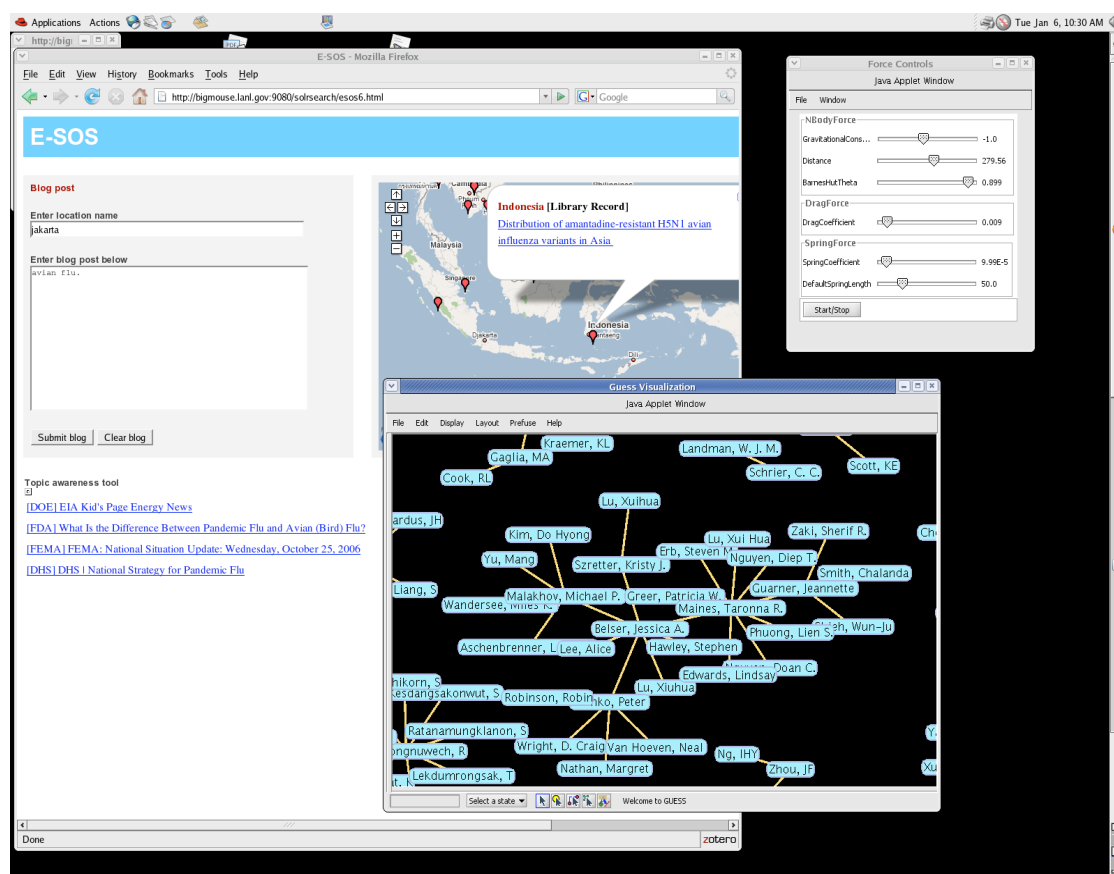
Applications Actions

Tue Jan 6, 10:30 AM

http://bigı

E-SOS - Mozilla Firefox

File Edit View History Bookmarks Tools Help

http://bigmouse.lanl.gov:9080/solrsearch/esos6.html

Google

E-SOS

Blog post

Enter location name

jakarta

Enter blog post below

avian flu.

Submit blog Clear blog

Topic awareness tool

[DOE] EIA Kid's Page Energy News

[FDA] What Is the Difference Between Pandemic Flu and Avian (Bird) Flu?

[FEMA] FEMA: National Situation Update: Wednesday, October 25, 2006

[DHS] DHS | National Strategy for Pandemic Flu

Indonesia [Library Record]

Distribution of amantadine-resistant H5N1 avian influenza variants in Asia

Malaysia

Singapore

Jakarta

Indonesia

Dili

Done

zotero

Force Controls

Java Applet Window

File Window

NBodyForce

GravitationalCons... -1.0

Distance 279.56

BarnesHutTheta 0.899

DragForce

DragCoefficient 0.009

SpringForce

SpringCoefficient 9.99E-5

DefaultSpringLength 50.0

Start/Stop

Guess Visualization

Java Applet Window

File Edit Display Layout Prefuse Help

Kraemer, KL

Gaglia, MA

Landman, W. J. M.

Schrier, C. C.

Scott, KE

Cook, RL

Lu, Xiuhua

ardus, JH

Kim, Do Hyong

Lu, Xui Hua

Zaki, Sherif R.

Ch

Erb, Steven M.

Nguyen, Diep T.

Yu, Mang

Szretter, Kristy J.

Smith, Chalanda

Guarner, Jeannette

Liang, S

Malakhov, Michael P.

Greer, Patricia W.

Wandersee, Miles K.

Maines, Taronna R.

Belser, Jessica A.

Phuong, Lien S.

Shieh, Wun-Ju

Aschenbrenner, L

Lee, Alice

Hawley, Stephen

Nguyen, Doan C.

Edwards, Lindsay

hikorn, S

Lu, Xiuhua

kesdangsakonwut, S

Robinson, Robin

nko, Peter

Ratanamungklanon, S

ongnuwech, R

Wright, D. Craig

Van Hoeven, Neal

Ng, IHY

Nathan, Margret

Zhou, JF

Lekdumrongsak, T

Select a state

Welcome to GUESS